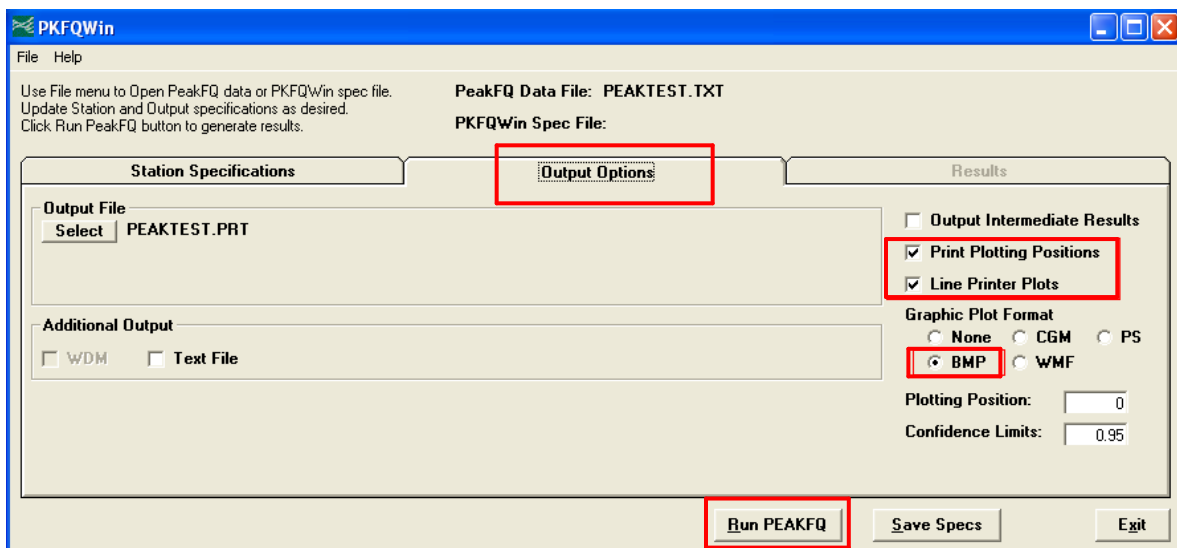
PKFQWin

File Help

Use File menu to Open PeakFQ data or PKFQWin spec file.
Update Station and Output specifications as desired.
Click Run PeakFQ button to generate results.

PeakFQ Data File: PEAKTEST.TXT

PKFQWin Spec File:

Station Specifications

Output Options

Results

Output File

Select PEAKTEST.PRT

Output Intermediate Results

Print Plotting Positions

Line Printer Plots

Additional Output

WDM

Text File

Graphic Plot Format

None CGM PS

BMP WMF

Plotting Position: 0

Confidence Limits: 0.95

Run PEAKFQ

Save Specs

Exit